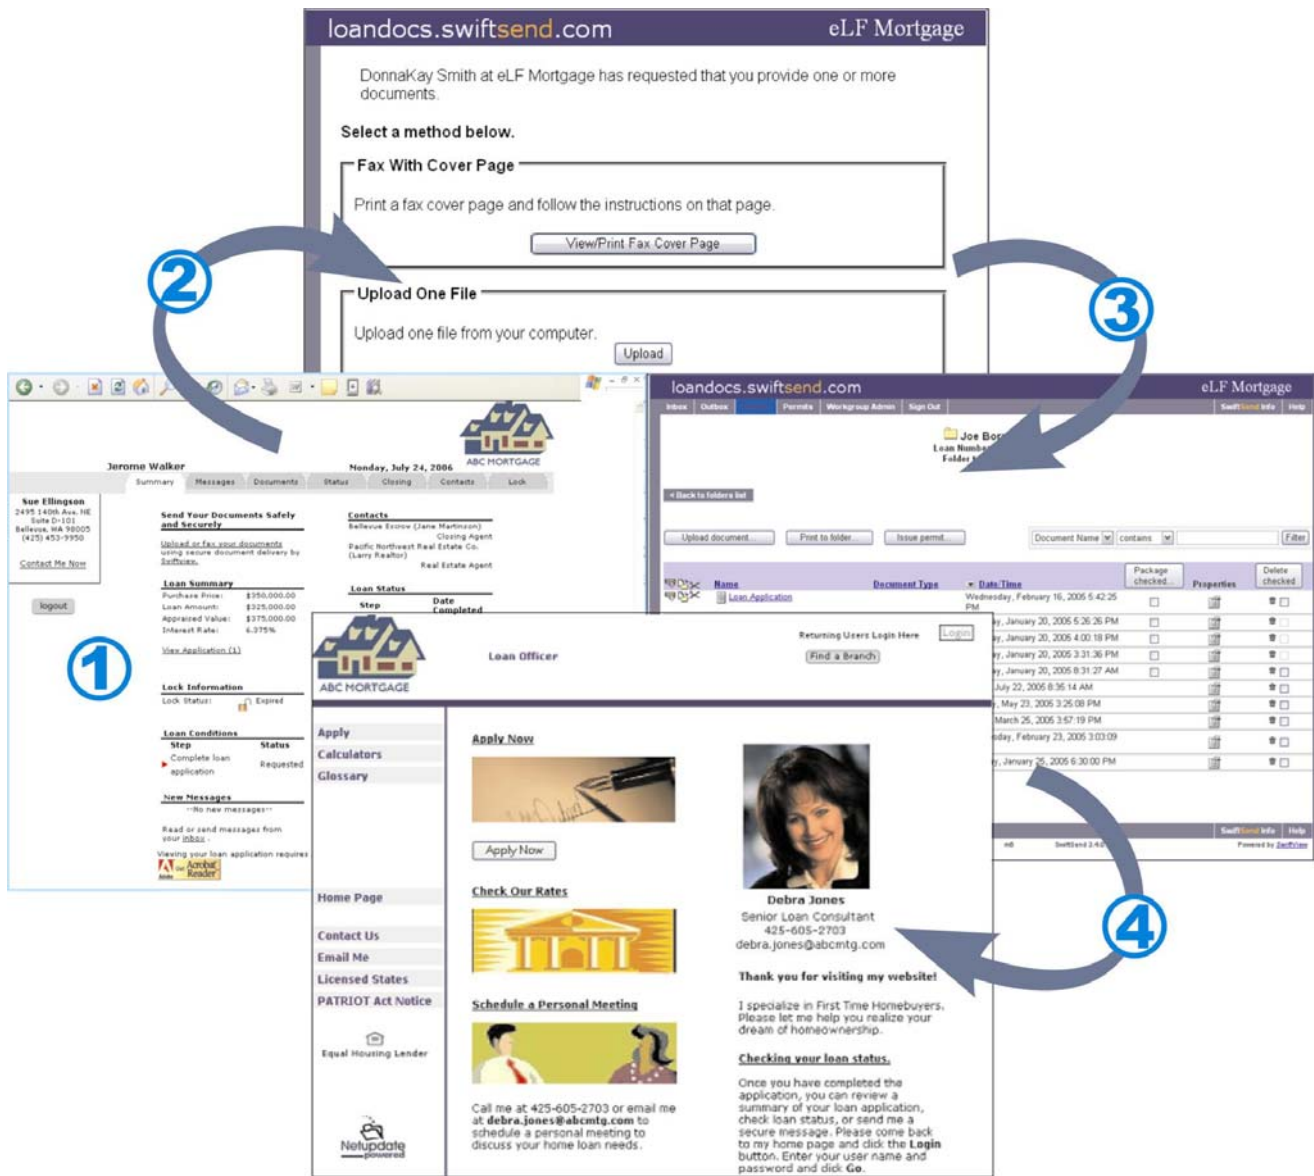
loandocs.swiftsend.com eLF Mortgage

DonnaKay Smith at eLF Mortgage has requested that you provide one or more documents.

Select a method below.

Fax With Cover Page

Print a fax cover page and follow the instructions on that page.

View/Print Fax Cover Page

Upload One File

Upload one file from your computer.

Upload

2

3

1

4

ABC MORTGAGE

Jerome Walker

Monday, July 24, 2006

Summary Messages Documents Status Closing Contacts Lock

Sue Ellingson
2495 140th Ave. NE
Suite D-101
Bellevue, WA 98005
(425) 453-9950

Contact Me Now

logout

Send Your Documents Safely and Securely

Upload or fax your documents using secure document delivery by SwiftView.

Loan Summary
Purchase Price: $350,000.00
Loan Amount: $325,000.00
Appraised Value: $375,000.00
Interest Rate: 6.375%

View Application (1)

Lock Information
Lock Status: Expired

Loan Conditions
Step Status
Complete loan application Requested

New Messages
--No new messages--

Read or send messages from your inbox.

Viewing your loan application requires

Contacts
Bellevue Escrow (Jane Martinson)
Closing Agent
Pacific Northwest Real Estate Co. (Larry Realtor)
Real Estate Agent

Loan Status
Step Date Completed

loandocs.swiftsend.com eLF Mortgage

Inbox Outbox Permits Workgroup Admin Sign Out SwiftSend Info Help

Joe Bor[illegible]
Loan Numb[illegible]
Folder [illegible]

< Back to folders list

Upload document... Print to folder... Issue permit...

Document Name contains Filter

Name Document Type Date/Time Package checked Properties Delete checked

Loan Application Wednesday, February 16, 2005 5:42:25 PM

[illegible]y, January 20, 2005 5:26:26 PM
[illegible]y, January 20, 2005 4:00:18 PM
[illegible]y, January 20, 2005 3:31:36 PM
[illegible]y, January 20, 2005 8:31:27 AM
July 22, 2005 8:36:14 AM
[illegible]y, May 23, 2005 3:25:08 PM
March 25, 2005 3:57:19 PM
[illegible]day, February 23, 2005 3:03:09
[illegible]y, January 25, 2005 6:30:00 PM

SwiftSend Info Help

Powered by SwiftView

ABC MORTGAGE

Loan Officer

Returning Users Login Here Login

Find a Branch

Apply
Calculators
Glossary

Home Page

Contact Us
Email Me
Licensed States
PATRIOT Act Notice

Equal Housing Lender

Netupdate powered

Apply Now

Apply Now

Check Our Rates

Schedule a Personal Meeting

Call me at 425-605-2703 or email me at debra.jones@abcmtg.com to schedule a personal meeting to discuss your home loan needs.

Debra Jones
Senior Loan Consultant
425-605-2703
debra.jones@abcmtg.com

Thank you for visiting my website!

I specialize in First Time Homebuyers. Please let me help you realize your dream of homeownership.

Checking your loan status.

Once you have completed the application, you can review a summary of your loan application, check loan status, or send me a secure message. Please come back to my home page and click the Login button. Enter your user name and password and click Go.